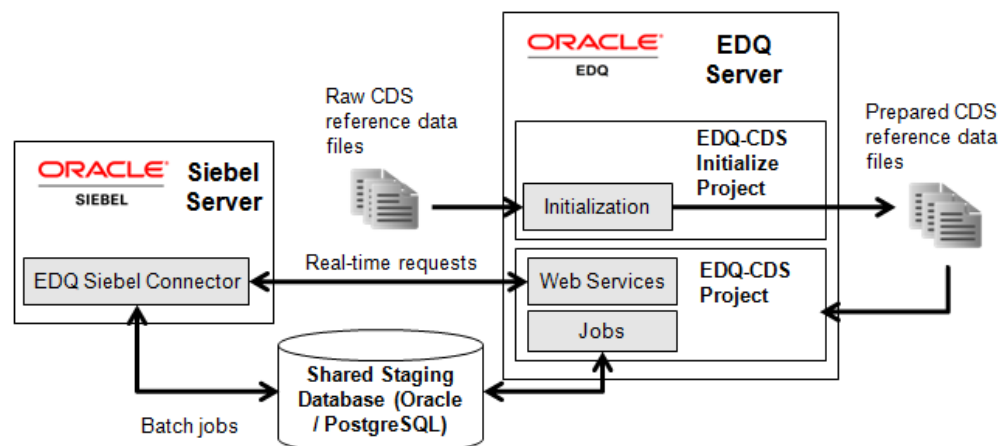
ORACLE
SIEBEL
Siebel Server

EDQ Siebel Connector

Raw CDS reference data files

ORACLE
EDQ
EDQ Server

EDQ-CDS Initialize Project

Initialization

Prepared CDS reference data files

Real-time requests

Web Services

EDQ-CDS Project

Jobs

Shared Staging Database (Oracle / PostgreSQL)

Batch jobs